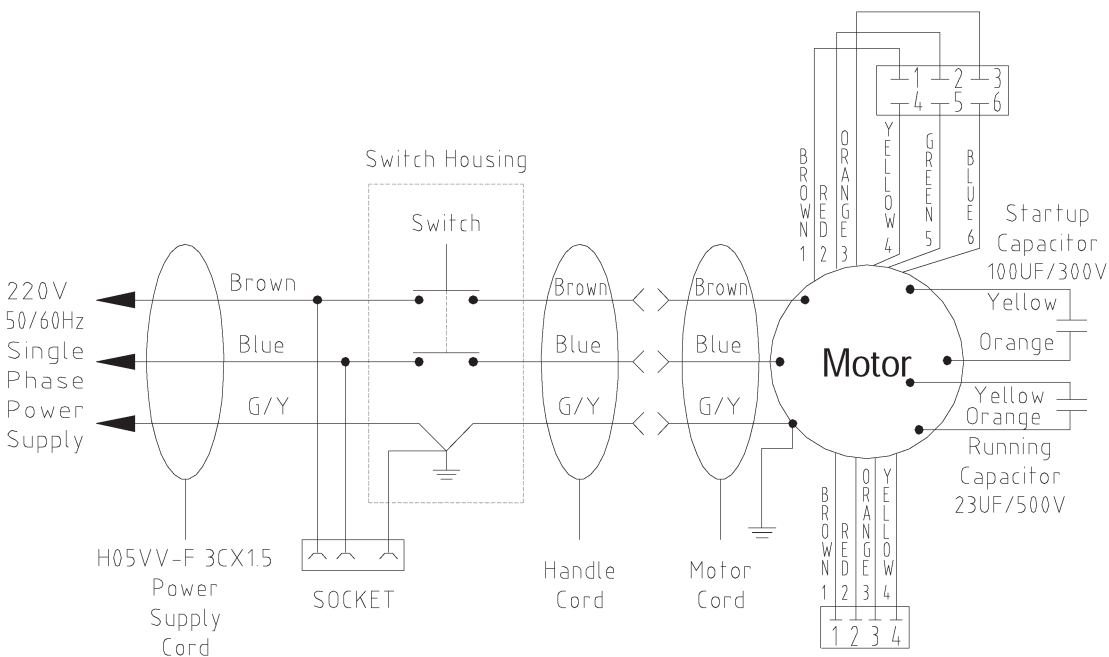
Switch Housing

Switch

220V
50/60Hz
Single
Phase
Power
Supply

Brown
Blue
G/Y

Brown
Blue
G/Y

Brown
Blue
G/Y

1 2 3
4 5 6

BROWN 1
RED 2
ORANGE 3
YELLOW 4
GREEN 5
BLUE 6

Startup
Capacitor
100UF/300V

Yellow
Orange

Motor

Yellow
Orange

Running
Capacitor
23UF/500V

BROWN 1
RED 2
ORANGE 3
YELLOW 4

1 2 3 4

H05VV-F 3CX1.5
Power
Supply
Cord

SOCKET

Handle
Cord

Motor
Cord